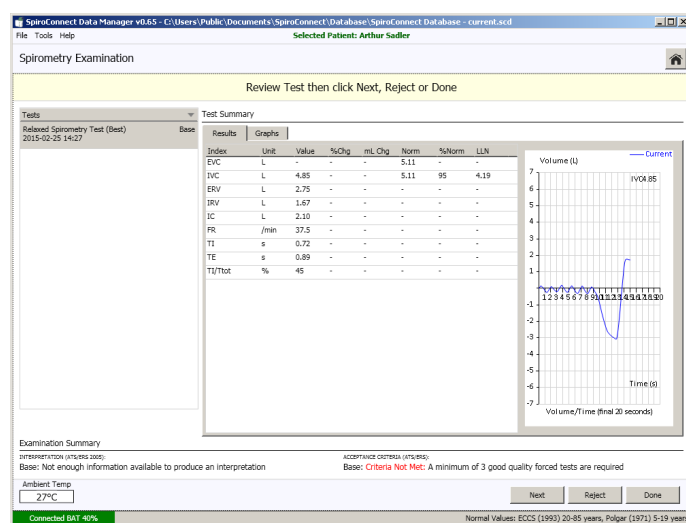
SpiroConnect Data Manager v0.65 - C:\Users\Public\Documents\SpiroConnect\Database\SpiroConnect Database - current.scd

File Tools Help

Selected Patient: Arthur Sadler

Spirometry Examination

Review Test then click Next, Reject or Done

Tests

Relaxed Spirometry Test (Best) Base
2015-02-25 14:27

Test Summary

Results Graphs

| Index | Unit | Value | %Chg | mL Chg | Norm | %Norm | LLN |
|---|---|---|---|---|---|---|---|
| EVC | L | - | - | - | 5.11 | - | - |
| IVC | L | 4.85 | - | - | 5.11 | 95 | 4.19 |
| ERV | L | 2.75 | - | - | - | - | - |
| IRV | L | 1.67 | - | - | - | - | - |
| IC | L | 2.10 | - | - | - | - | - |
| FR | /min | 37.5 | - | - | - | - | - |
| TI | s | 0.72 | - | - | - | - | - |
| TE | s | 0.89 | - | - | - | - | - |
| TI/Ttot | % | 45 | - | - | - | - | - |

Volume (L)

Current

IVC 4.85

7 6 5 4 3 2 1 -1 -2 -3 -4 -5 -6 -7

1 2 3 4 5 6 7 8 9 10 11 12 13 14 15 16 17 18 19 20

Time (s)

Volume/Time (final 20 seconds)

Examination Summary

INTERPRETATION (ATS/ERS 2005):
Base: Not enough information available to produce an interpretation

ACCEPTANCE CRITERIA (ATS/ERS):
Base: Criteria Not Met: A minimum of 3 good quality forced tests are required

Ambient Temp
27°C

Next Reject Done

Connected BAT 40%

Normal Values: ECCS (1993) 20-85 years, Polgar (1971) 5-19 years